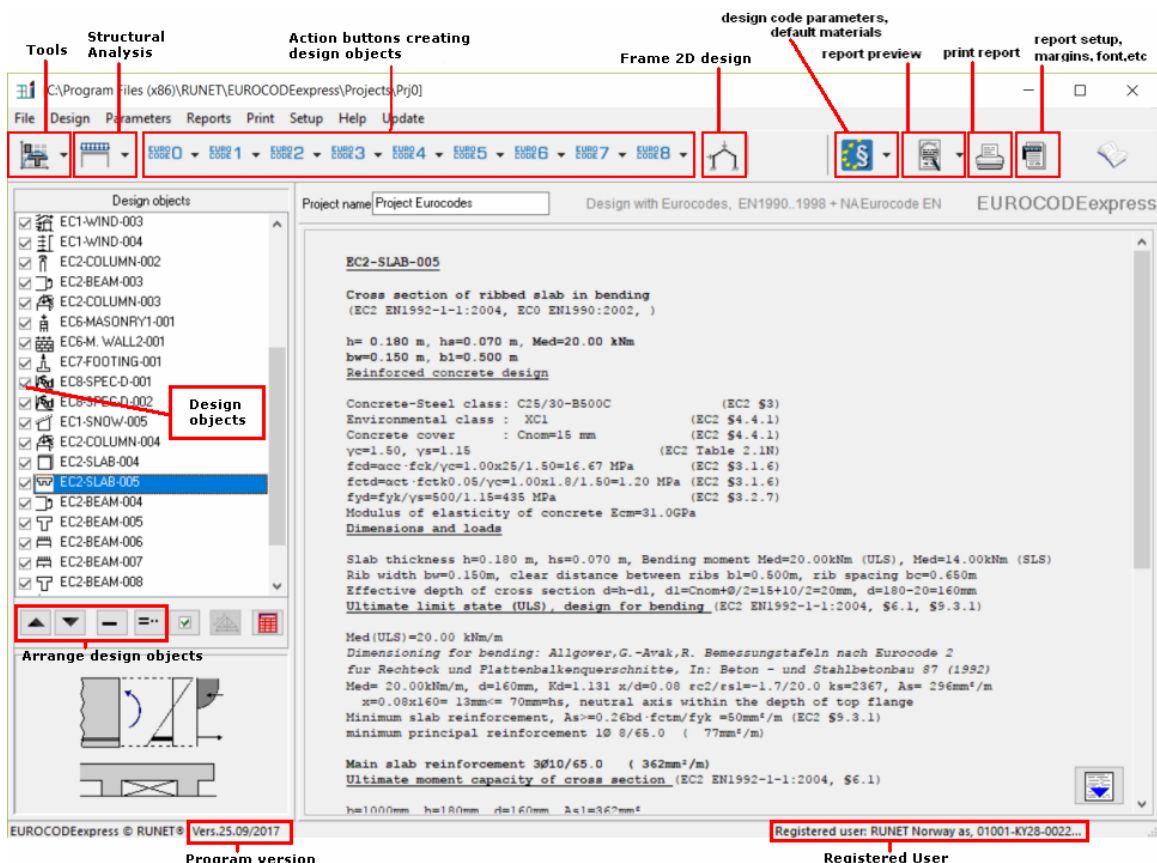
Tools

Structural Analysis

Action buttons creating design objects

Frame 2D design

design code parameters, default materials

report preview

print report

report setup, margins, font,etc

C:\Program Files (x86)\RUNET\EUROCODEexpress\Projects\Prj0]

File Design Parameters Reports Print Setup Help Update

EURO CODE 0 EURO CODE 1 EURO CODE 2 EURO CODE 3 EURO CODE 4 EURO CODE 5 EURO CODE 6 EURO CODE 7 EURO CODE 8

Design objects

EC1-WIND-003
EC1-WIND-004
EC2-COLUMN-002
EC2-BEAM-003
EC2-COLUMN-003
EC6-MASONRY1-001
EC6-M. WALL2-001
EC7-FOOTING-001
EC8-SPEC-D-001
EC8-SPEC-D-002
EC1-SNOW-005
EC2-COLUMN-004
EC2-SLAB-004
EC2-SLAB-005
EC2-BEAM-004
EC2-BEAM-005
EC2-BEAM-006
EC2-BEAM-007
EC2-BEAM-008

Design objects

Arrange design objects

Project name Project Eurocodes

Design with Eurocodes, EN1990..1998 + NAEurocode EN

EUROCODEexpress

EC2-SLAB-005

Cross section of ribbed slab in bending
(EC2 EN1992-1-1:2004, EC0 EN1990:2002, )

h= 0.180 m, hs=0.070 m, Med=20.00 kNm
bw=0.150 m, b1=0.500 m
Reinforced concrete design

Concrete-Steel class: C25/30-B500C (EC2 §3)
Environmental class : XC1 (EC2 §4.4.1)
Concrete cover : Cnom=15 mm (EC2 §4.4.1)
γc=1.50, γs=1.15 (EC2 Table 2.1N)
fcd=αcc·fck/γc=1.00x25/1.50=16.67 MPa (EC2 §3.1.6)
fctd=αct·fctk0.05/γc=1.00x1.8/1.50=1.20 MPa (EC2 §3.1.6)
fyd=fyk/γs=500/1.15=435 MPa (EC2 §3.2.7)
Modulus of elasticity of concrete Ecm=31.0GPa
Dimensions and loads

Slab thickness h=0.180 m, hs=0.070 m, Bending moment Med=20.00kNm (ULS), Med=14.00kNm (SLS)
Rib width bw=0.150m, clear distance between ribs b1=0.500m, rib spacing bc=0.650m
Effective depth of cross section d=h-d1, d1=Cnom+Ø/2=15+10/2=20mm, d=180-20=160mm
Ultimate limit state (ULS), design for bending (EC2 EN1992-1-1:2004, §6.1, §9.3.1)

Med(ULS)=20.00 kNm/m
Dimensioning for bending: Allgover,G.-Avak,R. Bemessungstafeln nach Eurocode 2
fur Rechteck und Plattenbalkenquerschnitte, In: Beton - und Stahlbetonbau 87 (1992)
Med= 20.00kNm/m, d=160mm, Kd=1.131 x/d=0.08 εc2/εs1=-1.7/20.0 ks=2367, As= 296mm²/m
x=0.08x160= 13mm<= 70mm=hs, neutral axis within the depth of top flange
Minimum slab reinforcement, As>=0.26bd·fctm/fyk =50mm²/m (EC2 §9.3.1)
minimum principal reinforcement 1Ø 8/65.0 ( 77mm²/m)

Main slab reinforcement 3Ø10/65.0 ( 362mm²/m)
Ultimate moment capacity of cross section (EC2 EN1992-1-1:2004, §6.1)

b=1000mm h=180mm d=160mm As1=362mm²

EUROCODEexpress © RUNET® Vers.25.09/2017

Registered user: RUNET Norway as, 01001-KY28-0022...

Program version

Registered User